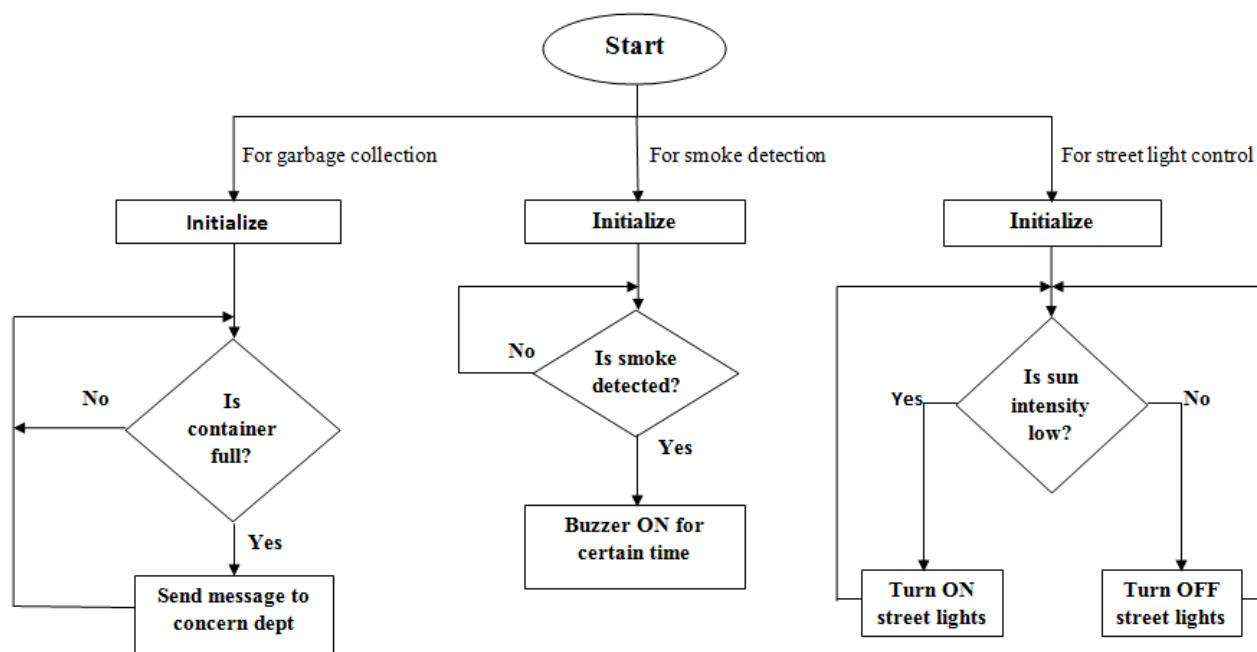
Start

For garbage collection

For smoke detection

For street light control

Initialize

Initialize

Initialize

No

Is container full?

Yes

Send message to concern dept

No

Is smoke detected?

Yes

Buzzer ON for certain time

Yes

Is sun intensity low?

No

Turn ON street lights

Turn OFF street lights